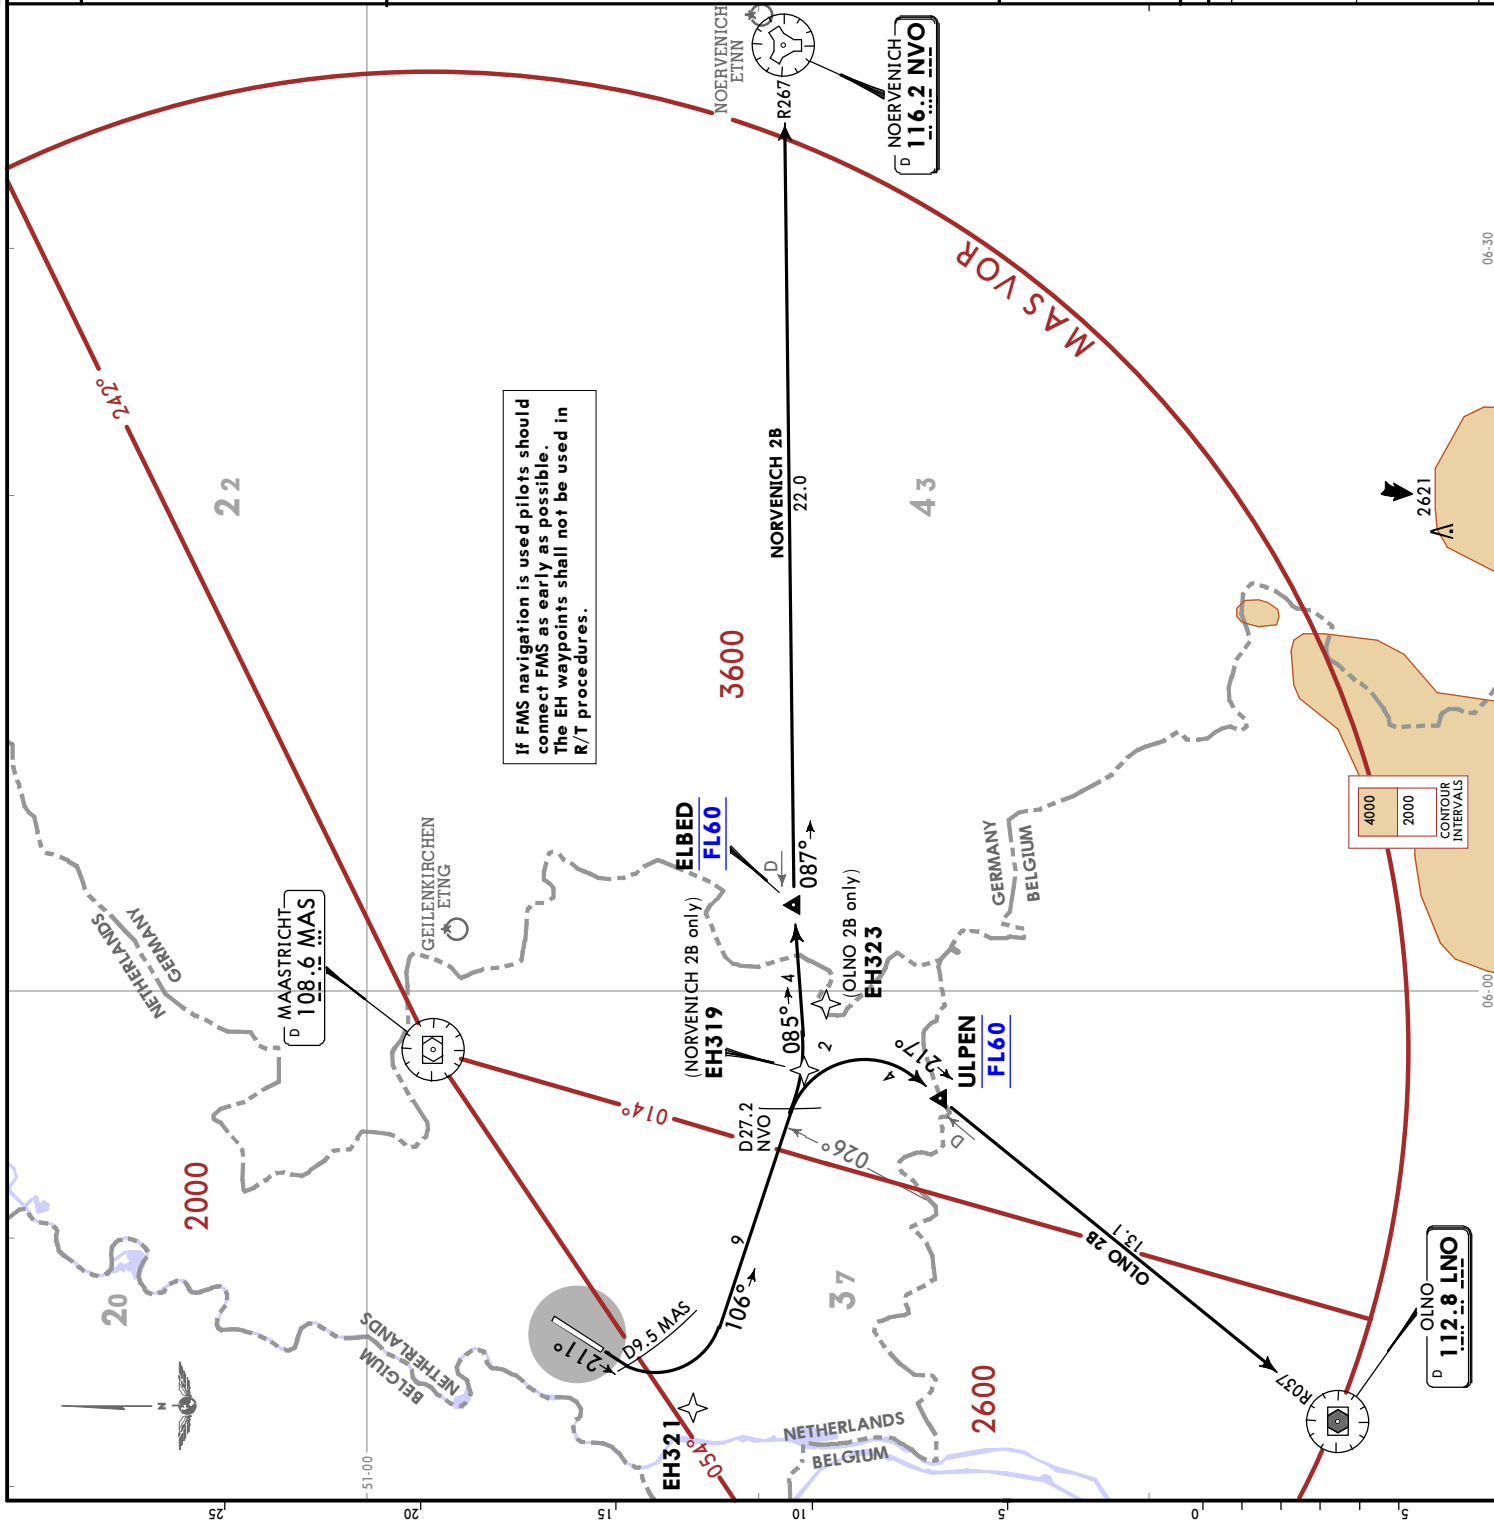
NOERVENICH
ETNN
R267
NOERVENICH
116.2 NVO
D
MAS VOR
06-30
242°
22
If FMS navigation is used pilots should connect FMS as early as possible. The EH waypoints shall not be used in R/T procedures.
NORVENICH 2B
22.0
43
2621
3600
ELBED
FL60
D
087°
CONTOUR INTERVALS
4000
2000
GERMANY
BELGIUM
GEILENKIRCHEN
ETNG
NETHERLANDS
GERMANY
MAASTRICHT
108.6 MAS
D
(NORVENICH 2B only)
EH319
085°
4
(OLNO 2B only)
EH323
06-00
2
217°
ULPEN
FL60
014°
D27.2
NVO
026°
D
2000
OLNO 2B
13.1
9
20
37
106°
D9.5 MAS
211°
OLNO
112.8 LNO
D
R037
NETHERLANDS
BELGIUM
2600
EH321
054°
NETHERLANDS
BELGIUM
51-00
N
25
20
15
10
5
0
5